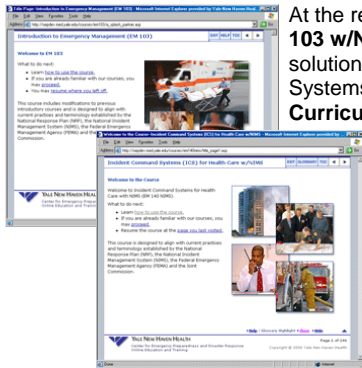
Title Page: Introduction to Emergency Management (EM 103) - Microsoft Internet Explorer provided by Yale New Haven Health

File Edit View Favorites Tools Help

Introduction to Emergency Management (EM 103)

EXIT HELP TOC

Welcome to EM 103

What to do next:

• Learn how to use the course.
• If you are already familiar with our courses, you may proceed.
• You may resume where you left off.

This course includes modifications to previous introductory courses and is designed to align with current practices and terminology established by the National Response Plan (NRP), the National Incident Management System (NIMS), the Federal Emergency Management Agency (FEMA) and the Joint Commission.

YALE NEW HAVEN HEALTH
Center for Emergency Preparedness
Online Education and Training

Welcome to the Course- Incident Command Systems (ICS) for Health Care w/NIMS - Microsoft Internet Explorer provided by Yale New Haven Health

File Edit View Favorites Tools Help

Incident Command Systems (ICS) for Health Care w/NIMS

EXIT GLOSSARY TOC

Welcome to the Course

Welcome to Incident Command Systems for Health Care with NIMS (EM 140 NIMS).

What to do next:

• Learn how to use the course.
• If you are already familiar with our courses, you may proceed.
• Resume the course at the page you last visited.

This course is designed to align with current practices and terminology established by the National Response Plan (NRP), the National Incident Management System (NIMS), the Federal Emergency Management Agency (FEMA) and the Joint Commission.

Help | Glossary | NoMAD | Exit

Page 1 of 144

YALE NEW HAVEN HEALTH
Center for Emergency Preparedness and Disaster Response
Online Education and Training

Copyright © 2006 Yale New Haven Health

Done Internet

At the re
103 w/N
solution
Systems
Curricu